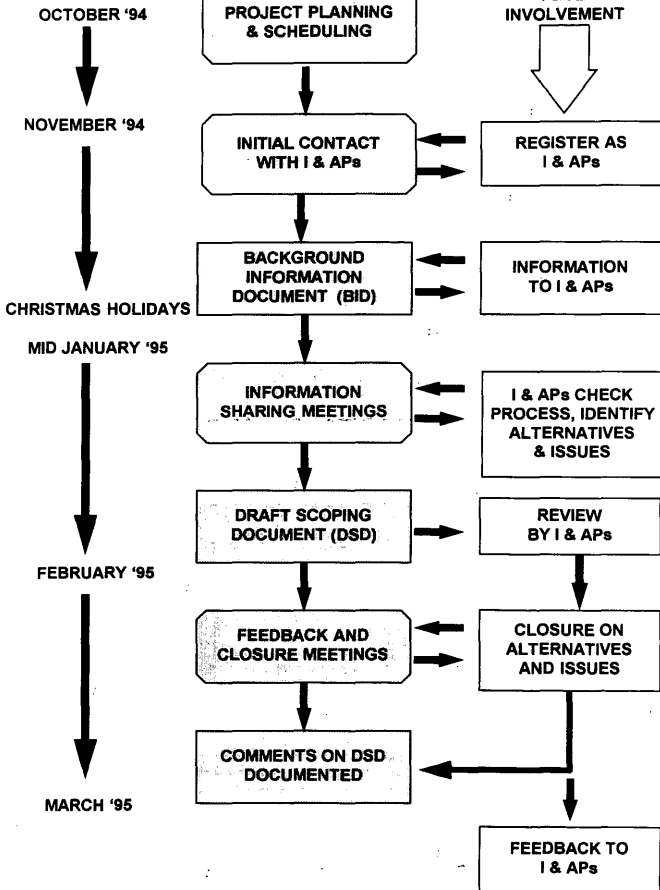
OCTOBER '94

PROJECT PLANNING & SCHEDULING

INVOLVEMENT

NOVEMBER '94

INITIAL CONTACT WITH I & APs

REGISTER AS I & APs

BACKGROUND INFORMATION DOCUMENT (BID)

INFORMATION TO I & APs

CHRISTMAS HOLIDAYS

MID JANUARY '95

INFORMATION SHARING MEETINGS

I & APs CHECK PROCESS, IDENTIFY ALTERNATIVES & ISSUES

DRAFT SCOPING DOCUMENT (DSD)

REVIEW BY I & APs

FEBRUARY '95

FEEDBACK AND CLOSURE MEETINGS

CLOSURE ON ALTERNATIVES AND ISSUES

COMMENTS ON DSD DOCUMENTED

MARCH '95

FEEDBACK TO I & APs